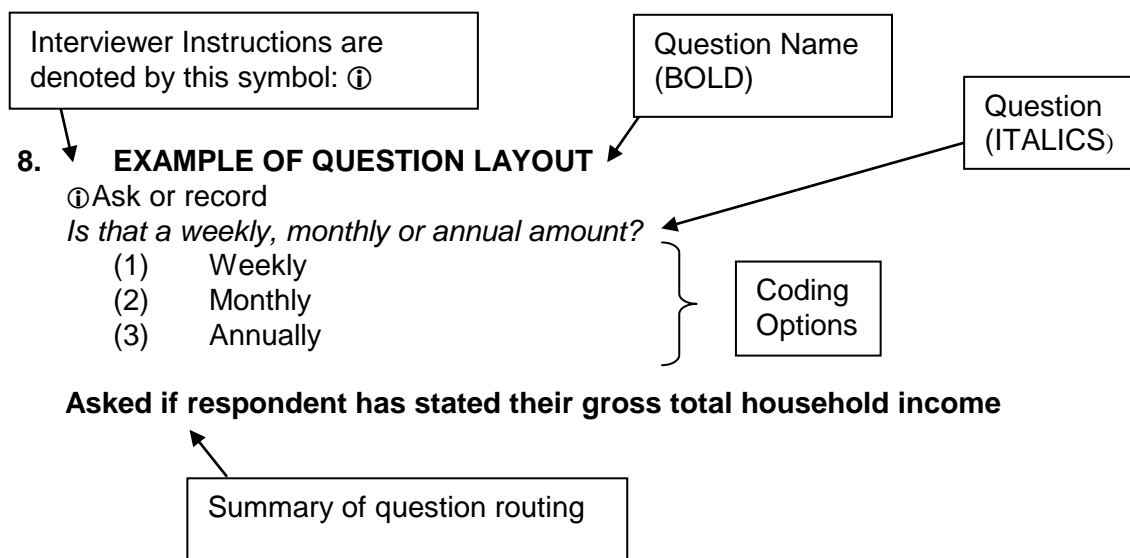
Interviewer Instructions are denoted by this symbol: ⓘ

Question Name (BOLD)

Question (ITALICS)

8. EXAMPLE OF QUESTION LAYOUT

ⓘAsk or record

*Is that a weekly, monthly or annual amount?*

(1) Weekly
(2) Monthly
(3) Annually

Coding Options

**Asked if respondent has stated their gross total household income**

Summary of question routing